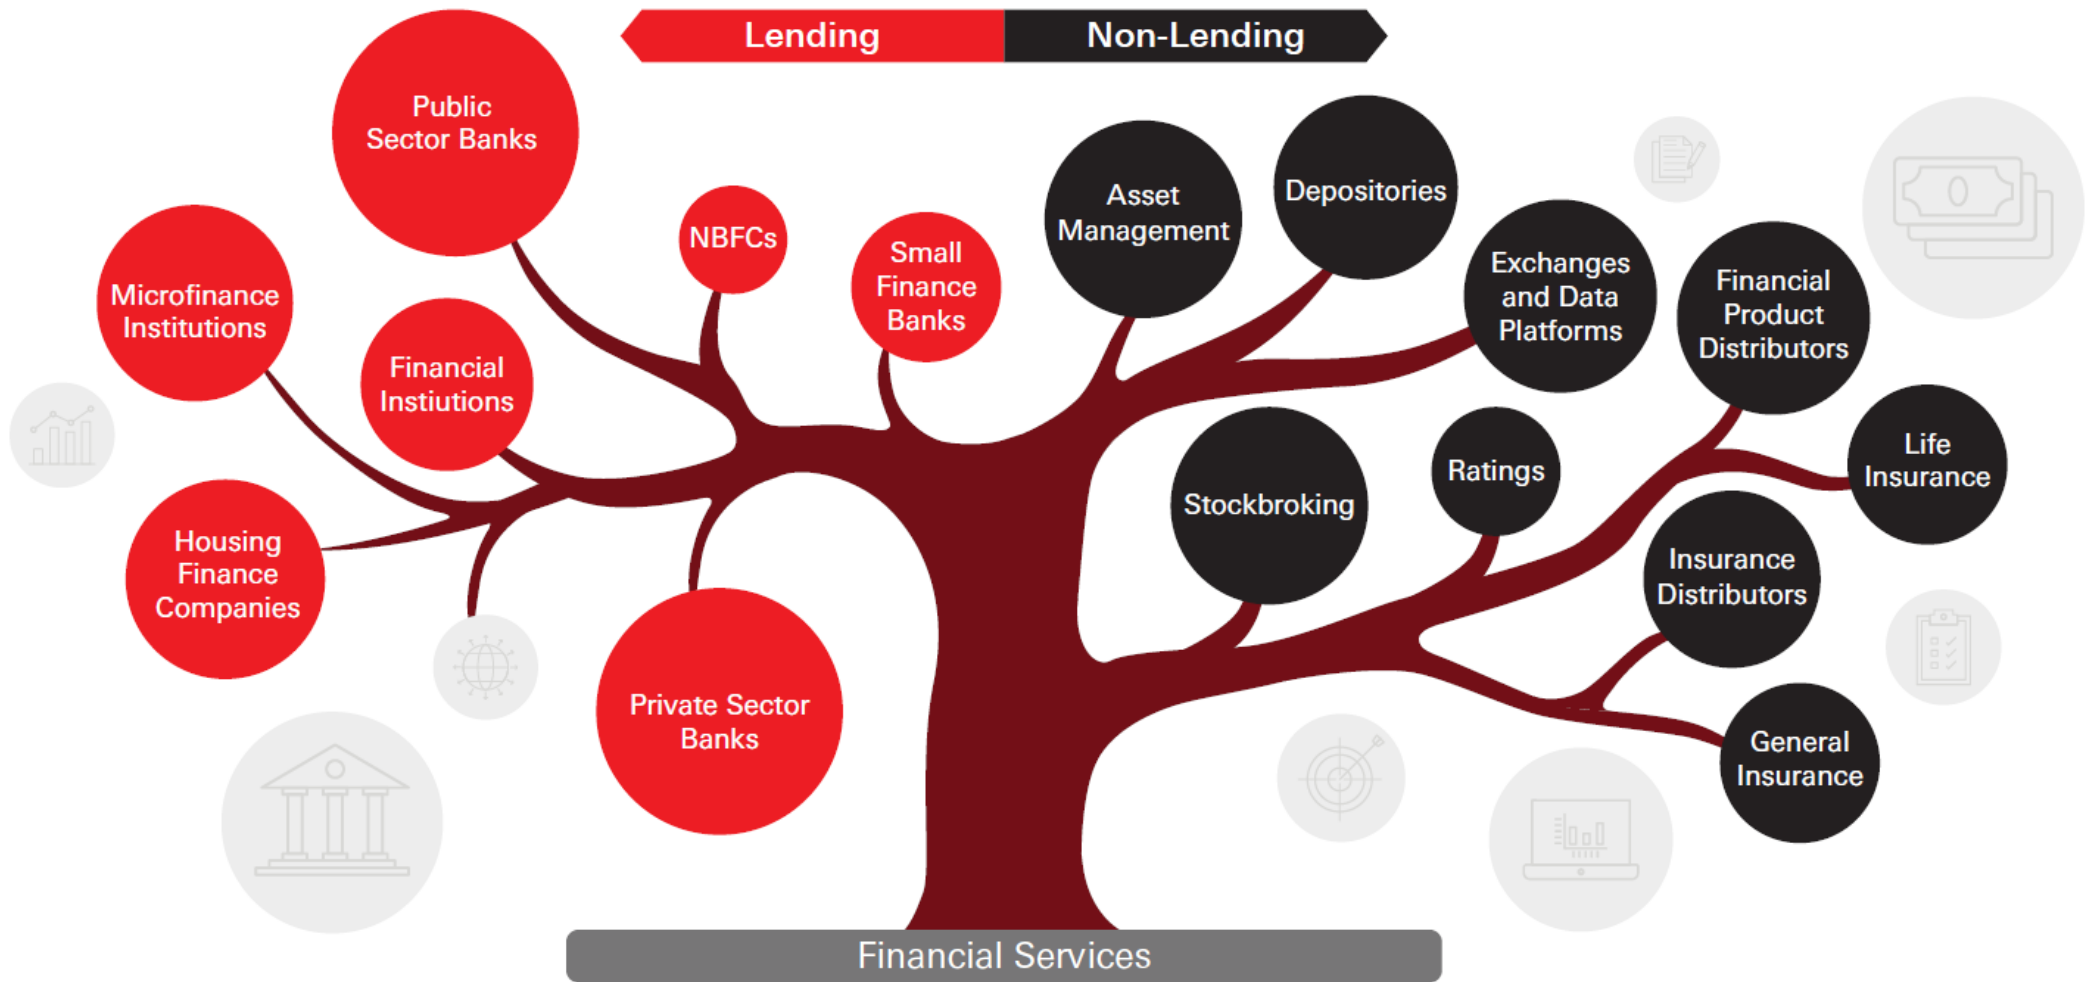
Lending

Non-Lending

Public Sector Banks

NBFCs

Small Finance Banks

Microfinance Institutions

Financial Instiutions

Housing Finance Companies

Private Sector Banks

Asset Management

Depositories

Exchanges and Data Platforms

Financial Product Distributors

Life Insurance

Stockbroking

Ratings

Insurance Distributors

General Insurance

Financial Services